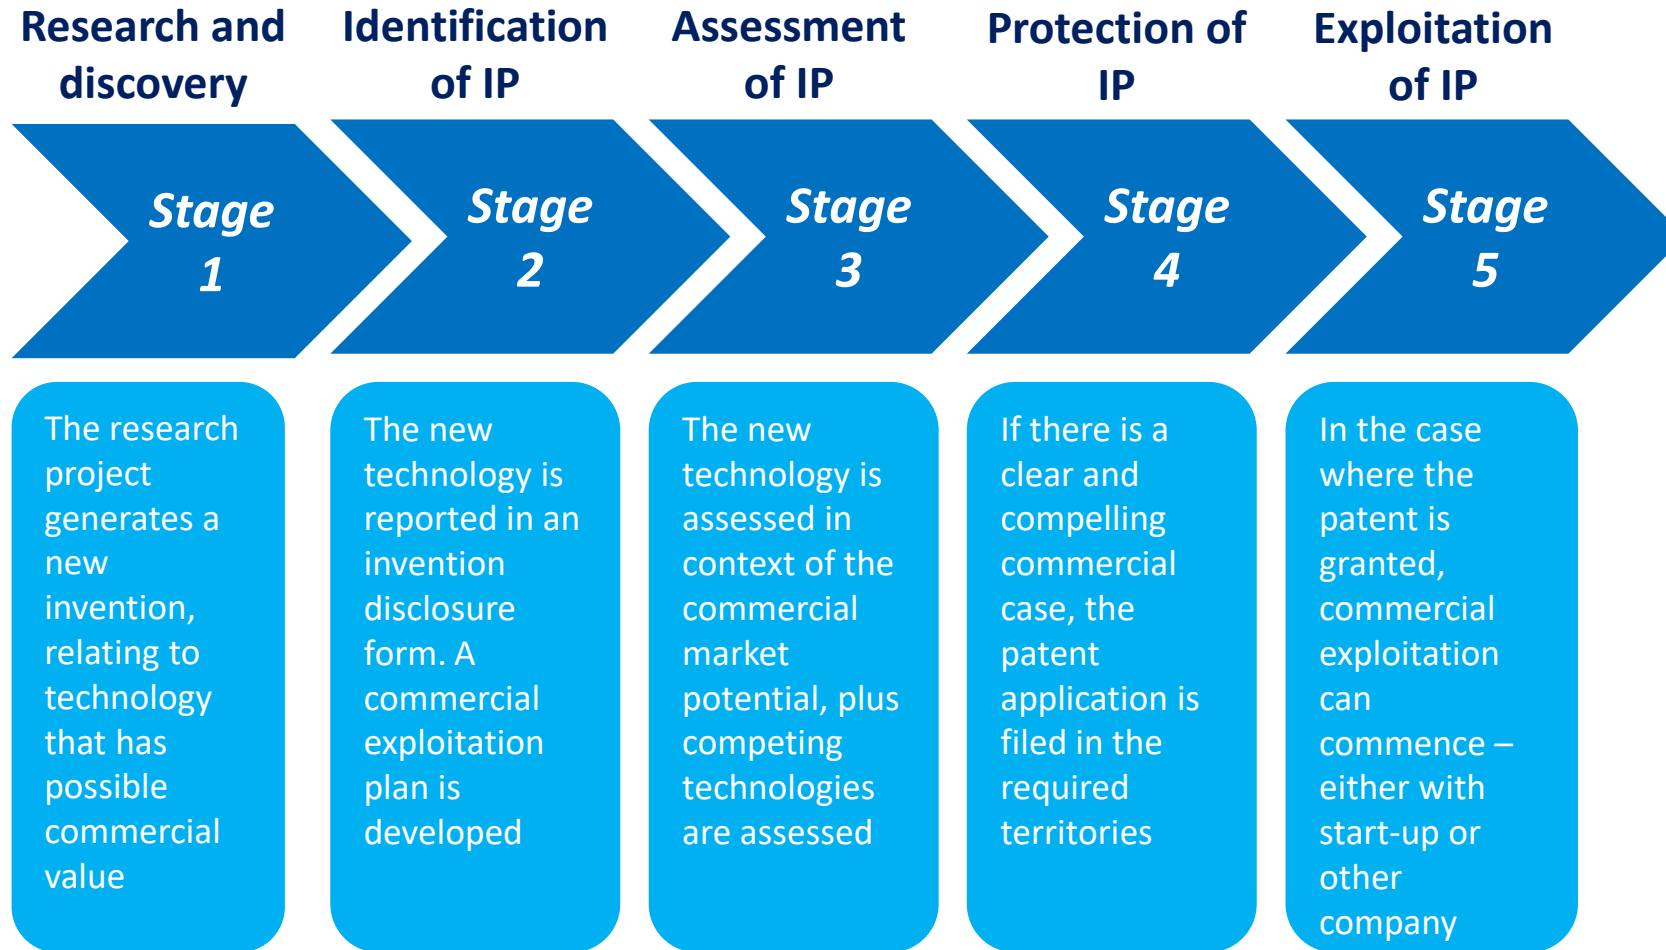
Research and discovery

Stage 1

The research project generates a new invention, relating to technology that has possible commercial value

Identification of IP

Stage 2

The new technology is reported in an invention disclosure form. A commercial exploitation plan is developed

Assessment of IP

Stage 3

The new technology is assessed in context of the commercial market potential, plus competing technologies are assessed

Protection of IP

Stage 4

If there is a clear and compelling commercial case, the patent application is filed in the required territories

Exploitation of IP

Stage 5

In the case where the patent is granted, commercial exploitation can commence – either with start-up or other company